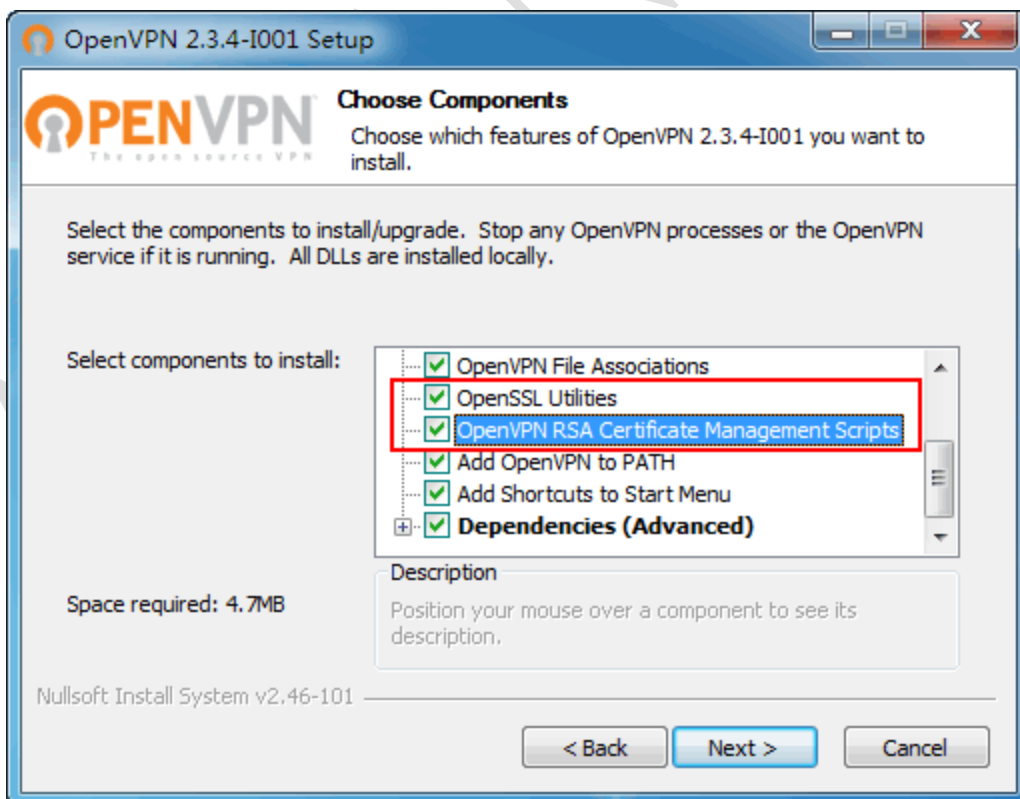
OpenVPN 2.3.4-I001 Setup

OPENVPN
The open source VPN

Choose Components
Choose which features of OpenVPN 2.3.4-I001 you want to install.

Select the components to install/upgrade. Stop any OpenVPN processes or the OpenVPN service if it is running. All DLLs are installed locally.

Select components to install:

OpenVPN File Associations
OpenSSL Utilities
OpenVPN RSA Certificate Management Scripts
Add OpenVPN to PATH
Add Shortcuts to Start Menu
Dependencies (Advanced)

Space required: 4.7MB

Description
Position your mouse over a component to see its description.

Nullsoft Install System v2.46-101

< Back
Next >
Cancel